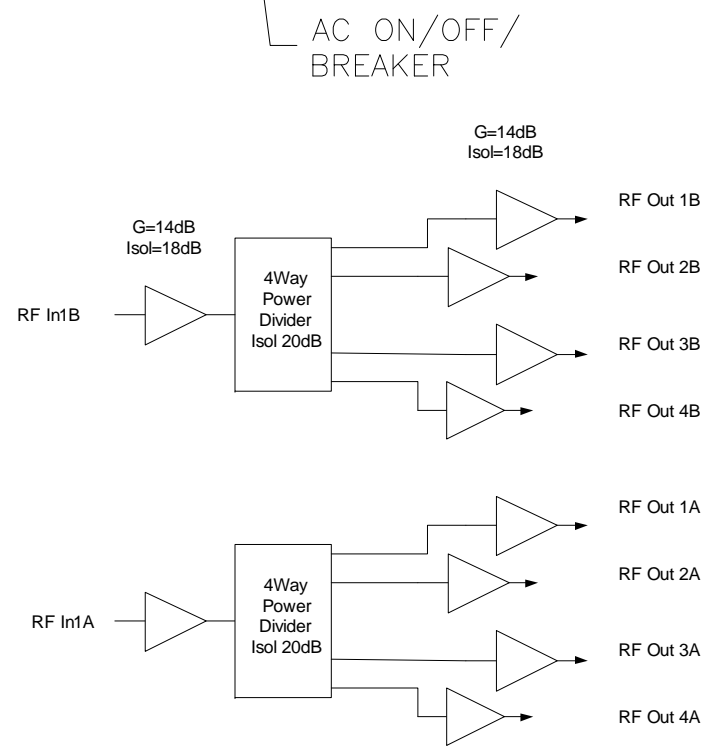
AC ON/OFF/
BREAKER

G=14dB
Isol=18dB

G=14dB
Isol=18dB

RF In1B

4Way
Power
Divider
Isol 20dB

RF Out 1B

RF Out 2B

RF Out 3B

RF Out 4B

RF In1A

4Way
Power
Divider
Isol 20dB

RF Out 1A

RF Out 2A

RF Out 3A

RF Out 4A